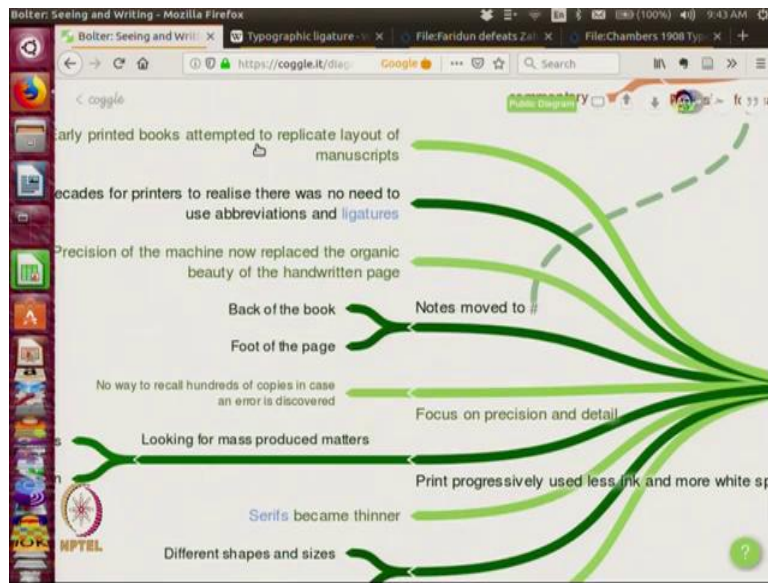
Bolter: Seeing and Writing - Mozilla Firefox
(100%) 9:43 AM

Bolter: Seeing and Writ ×
Typographic ligature - ×
File:Faridun defeats Zah ×
File:Chambers 1908 Typ ×
+

https://coggle.it/diag
Google
Search

< coggle
Public Diagram
commentary

arly printed books attempted to replicate layout of manuscripts

ecades for printers to realise there was no need to use abbreviations and ligatures

Precision of the machine now replaced the organic beauty of the handwritten page

Back of the book

Foot of the page

Notes moved to #

No way to recall hundreds of copies in case an error is discovered

Focus on precision and detail

s

Looking for mass produced matters

n

Print progressively used less ink and more white sp

Serifs became thinner

Different shapes and sizes

NPTEL

?